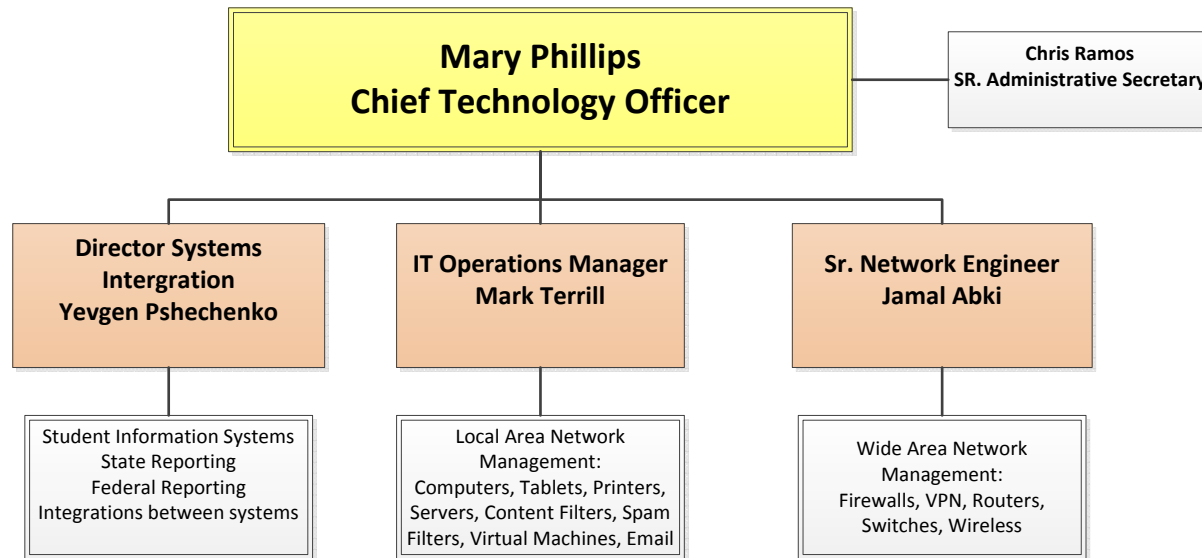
Mary Phillips
Chief Technology Officer

Chris Ramos
SR. Administrative Secretary

Director Systems Intergration
Yevgen Pshechenko

IT Operations Manager
Mark Terrill

Sr. Network Engineer
Jamal Abki

Student Information Systems
State Reporting
Federal Reporting
Integrations between systems

Local Area Network Management:
Computers, Tablets, Printers, Servers, Content Filters, Spam Filters, Virtual Machines, Email

Wide Area Network Management:
Firewalls, VPN, Routers, Switches, Wireless